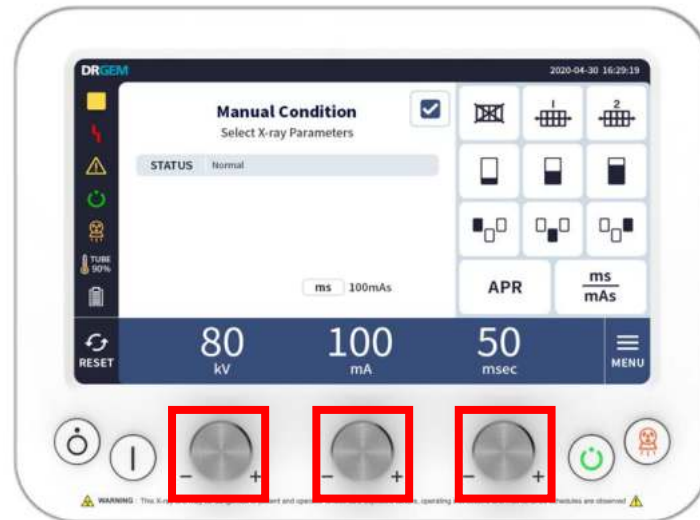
DRGEM

2020-04-30 16:29:19

TUBE 90%

Manual Condition

Select X-ray Parameters

STATUS Normal

ms 100mAs

1

2

APR

$\frac{ms}{mAs}$

RESET

80 kV

100 mA

50 msec

MENU

−

+

−

+

−

+

WARNING : This X-ray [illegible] and operat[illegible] operating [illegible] hedules are observed